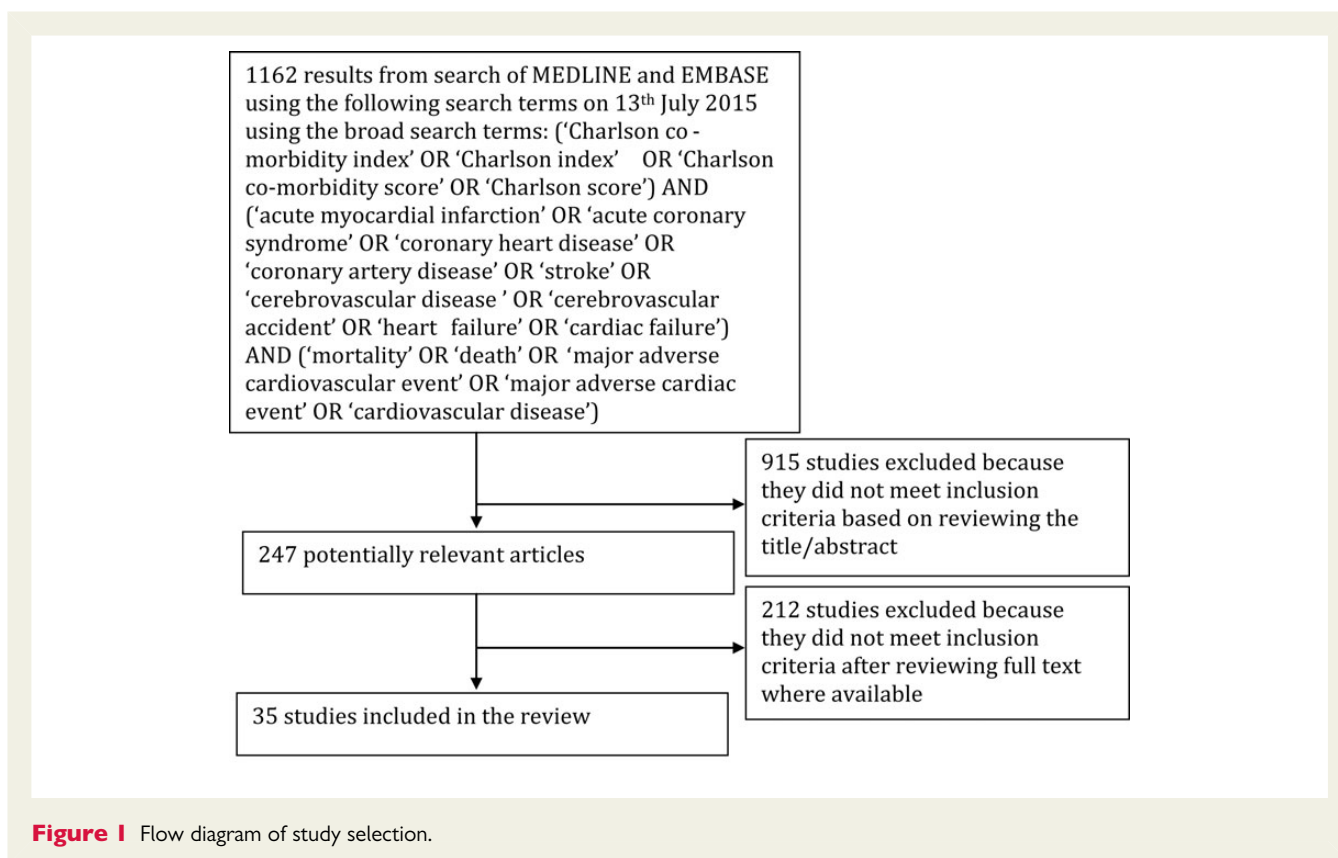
1162 results from search of MEDLINE and EMBASE using the following search terms on 13$^{th}$ July 2015 using the broad search terms: ('Charlson co - morbidity index' OR 'Charlson index' OR 'Charlson co-morbidity score' OR 'Charlson score') AND ('acute myocardial infarction' OR 'acute coronary syndrome' OR 'coronary heart disease' OR 'coronary artery disease' OR 'stroke' OR 'cerebrovascular disease ' OR 'cerebrovascular accident' OR 'heart failure' OR 'cardiac failure') AND ('mortality' OR 'death' OR 'major adverse cardiovascular event' OR 'major adverse cardiac event' OR 'cardiovascular disease')

915 studies excluded because they did not meet inclusion criteria based on reviewing the title/abstract

247 potentially relevant articles

212 studies excluded because they did not meet inclusion criteria after reviewing full text where available

35 studies included in the review

Figure 1 Flow diagram of study selection.